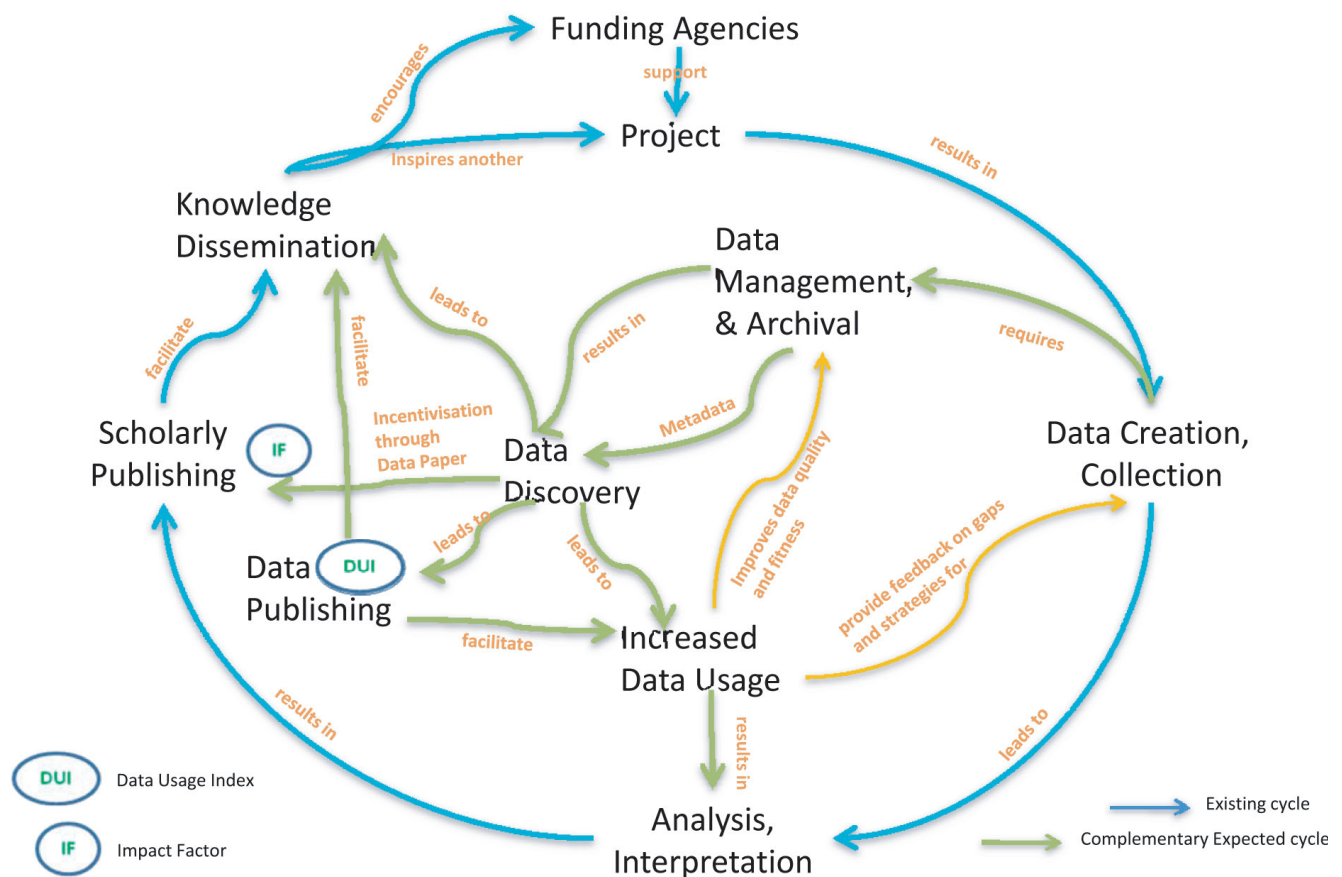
Funding Agencies

support

encourages

Project

Inspires another

results in

Knowledge Dissemination

Data Management, & Archival

leads to

results in

requires

facilitate

facilitate

Metadata

Incentivisation through Data Paper

Scholarly Publishing

IF

Data Discovery

Data Creation, Collection

Improves data quality and fitness

leads to

leads to

provide feedback on gaps and strategies for

Data Publishing

DUI

facilitate

Increased Data Usage

results in

results in

leads to

Analysis, Interpretation

DUI Data Usage Index

IF Impact Factor

Existing cycle

Complementary Expected cycle